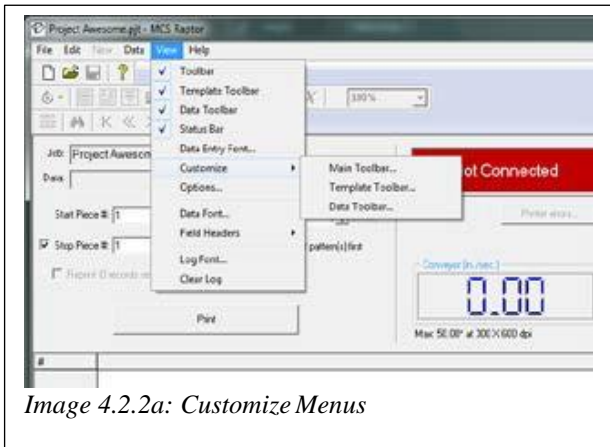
Project Awesome.pjt - MCS Raptor

File Edit New Data View Help

100%

Toolbar
Template Toolbar
Data Toolbar
Status Bar
Data Entry Font...
Customize
Options...
Data Font...
Field Headers
Log Font...
Clear Log

Main Toolbar...
Template Toolbar...
Data Toolbar...

Job: Project Awesom

Data

Start Piece #: 1

Stop Piece #: 1

Repeat 0 records

pattern(s) first

Not Connected

Printer errors...

Conveyor (in./sec.)

0.00

Max: 50.00" at 300 X 600 dpi

Print

#

Image 4.2.2a: Customize Menus